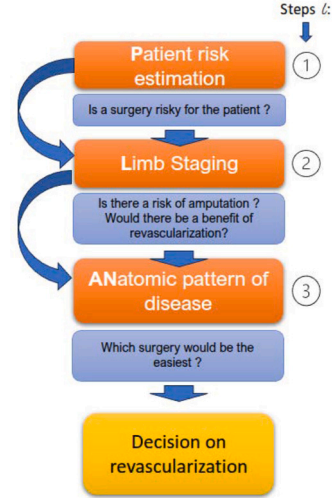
Steps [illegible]

Patient risk estimation

1

Is a surgery risky for the patient ?

Limb Staging

2

Is there a risk of amputation ? Would there be a benefit of revascularization?

ANatomic pattern of disease

3

Which surgery would be the easiest ?

Decision on revascularization